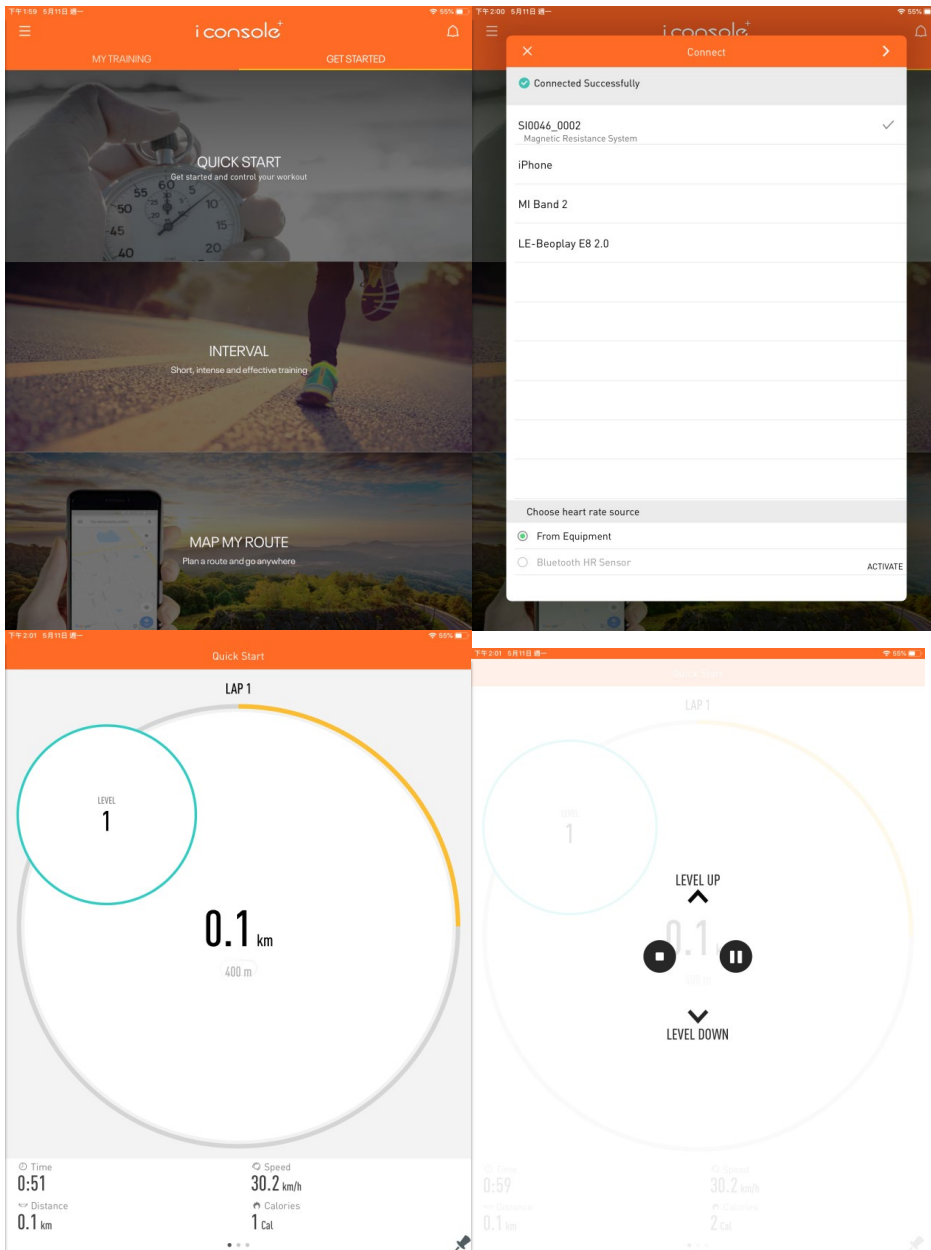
下午1:59 5月11日 週一
55%
i console+
MY TRAINING
GET STARTED
QUICK START
Get started and control your workout
55 60 5 10 50 45 40 20
INTERVAL
Short, intense and effective training
MAP MY ROUTE
Plan a route and go anywhere

下午2:00 5月11日 週一
55%
i console+
Connect
Connected Successfully
SI0046_0002
Magnetic Resistance System
iPhone
MI Band 2
LE-Beoplay E8 2.0
Choose heart rate source
From Equipment
Bluetooth HR Sensor
ACTIVATE

下午2:01 5月11日 週一
55%
Quick Start
LAP 1
LEVEL
1
0.1 km
400 m
Time
0:51
Speed
30.2 km/h
Distance
0.1 km
Calories
1 Cal

下午2:01 5月11日 週一
55%
Quick Start
LAP 1
LEVEL
1
LEVEL UP
0.1
400 m
LEVEL DOWN
Time
0:59
Speed
30.2 km/h
Distance
0.1 km
Calories
2 Cal